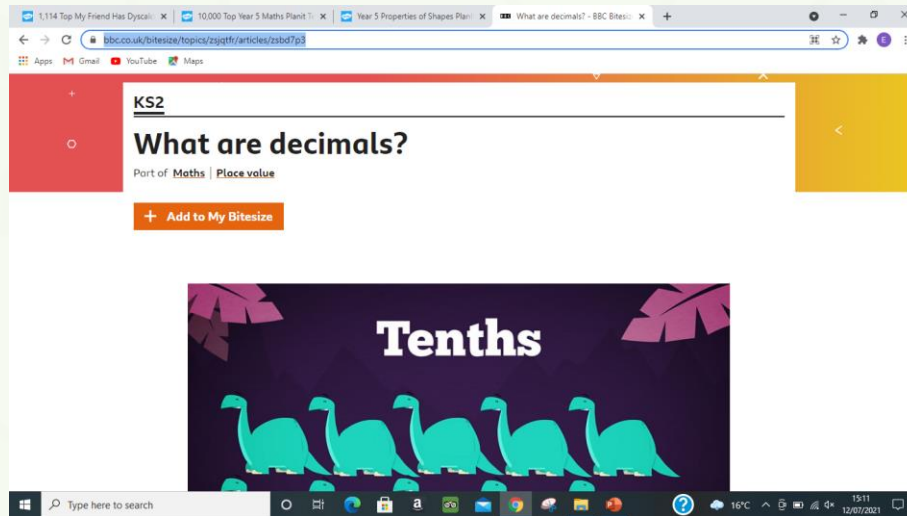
1,114 Top My Friend Has Dyscalc
10,000 Top Year 5 Maths Planit Te
Year 5 Properties of Shapes Plani
What are decimals? - BBC Bitesiz

bbc.co.uk/bitesize/topics/zsjqtfr/articles/zsbd7p3

Apps
Gmail
YouTube
Maps

KS2

What are decimals?

Part of Maths | Place value

+ Add to My Bitesize

Tenths

Type here to search

16°C
15:11
12/07/2021